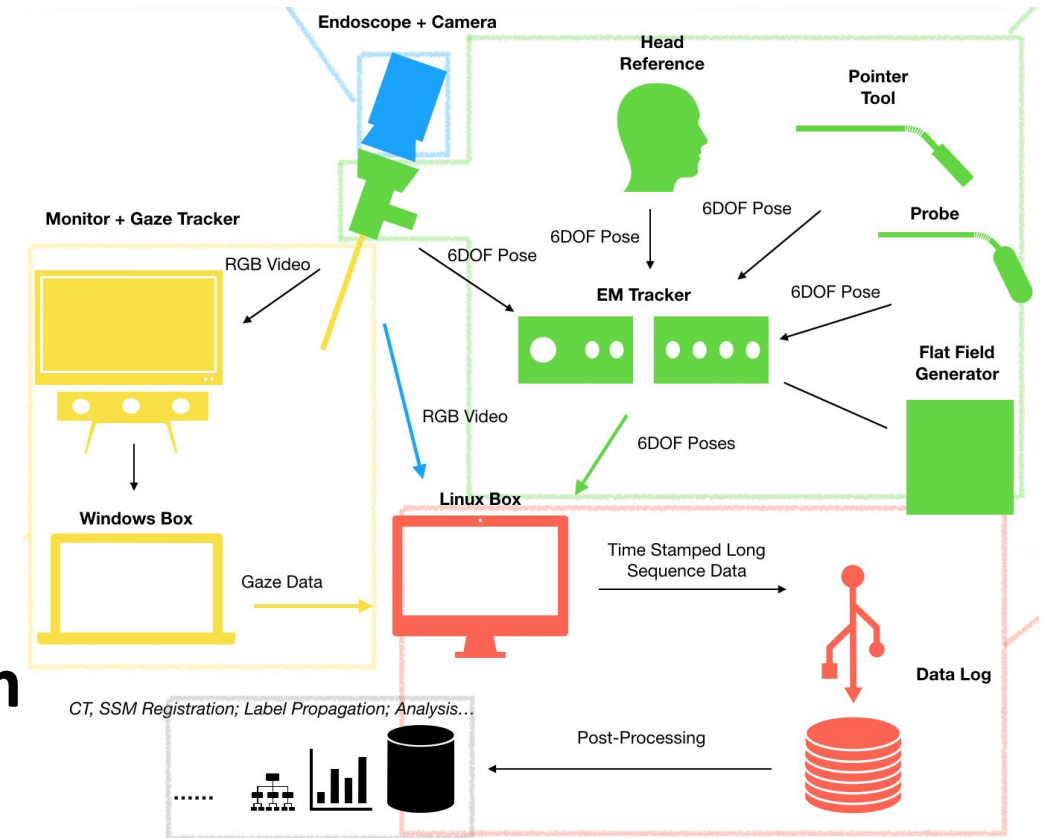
Endoscope + Camera

Head Reference

Pointer Tool

Monitor + Gaze Tracker

6DOF Pose

6DOF Pose

Probe

RGB Video

6DOF Pose

EM Tracker

6DOF Pose

Flat Field Generator

RGB Video

6DOF Poses

Linux Box

Windows Box

Time Stamped Long Sequence Data

Gaze Data

Data Log

CT, SSM Registration; Label Propagation; Analysis...

Post-Processing

......